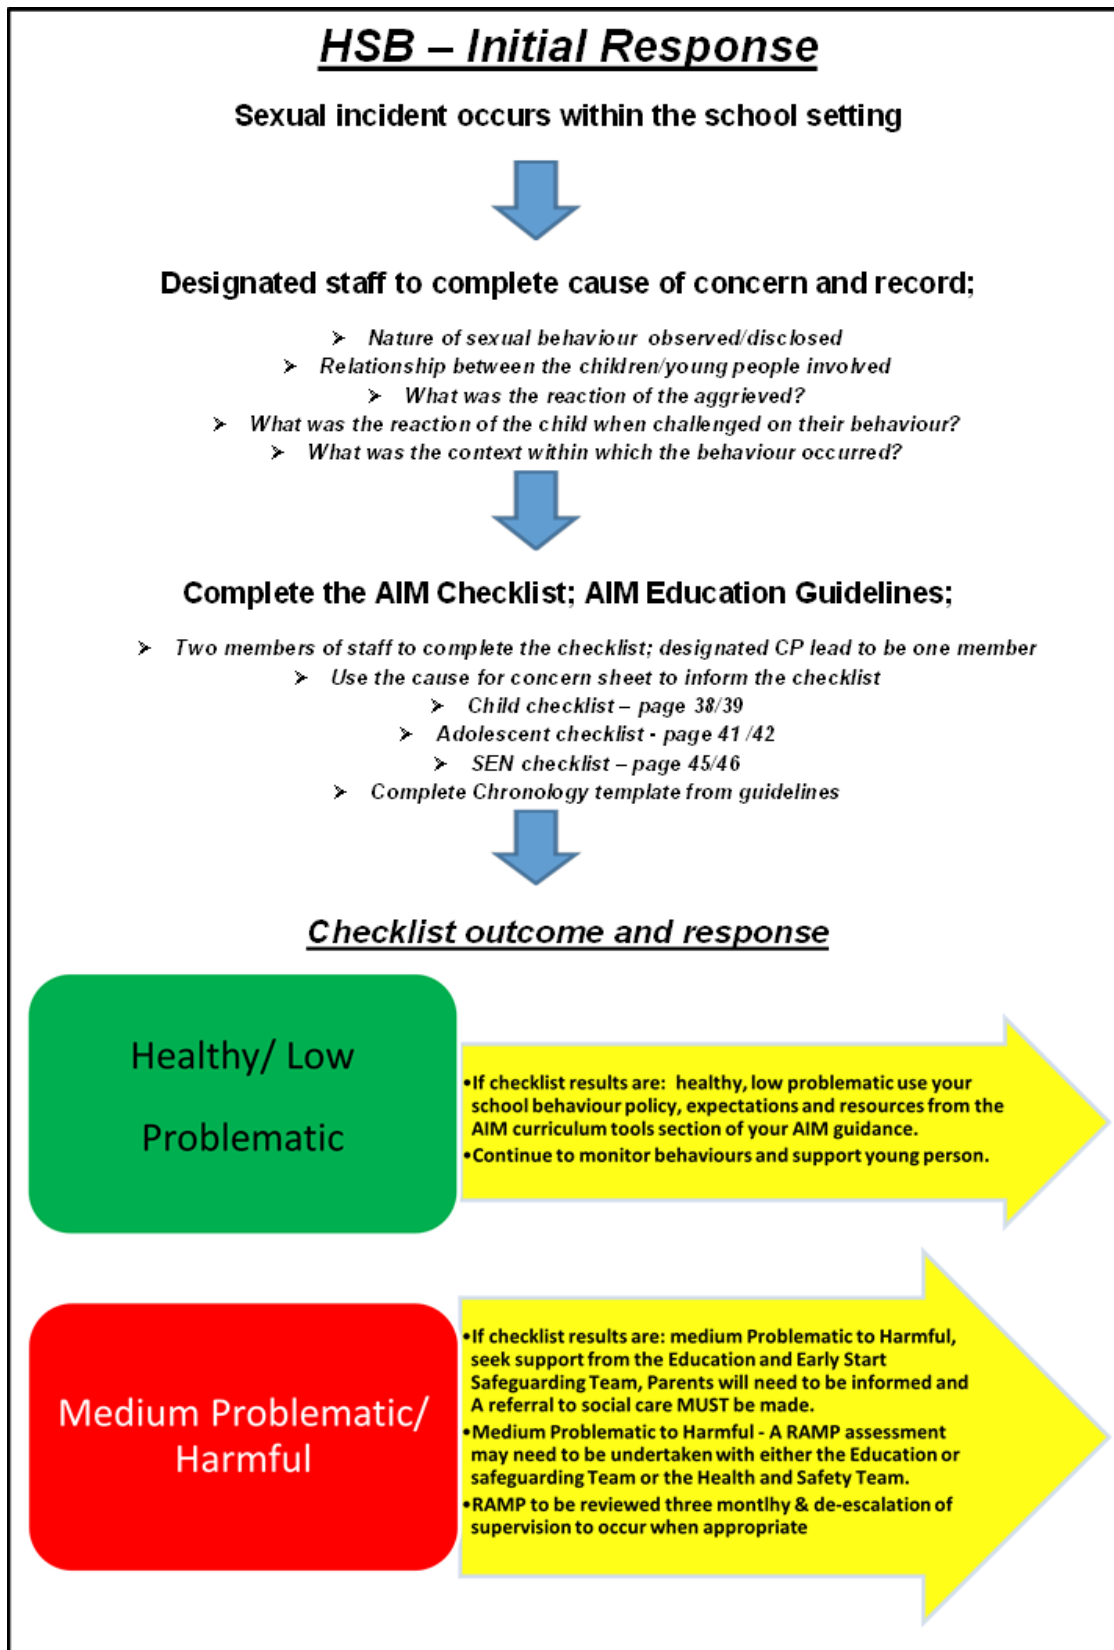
HSB – Initial Response

Sexual incident occurs within the school setting

Designated staff to complete cause of concern and record;

➢ Nature of sexual behaviour observed/disclosed
➢ Relationship between the children/young people involved
➢ What was the reaction of the aggrieved?
➢ What was the reaction of the child when challenged on their behaviour?
➢ What was the context within which the behaviour occurred?

Complete the AIM Checklist; AIM Education Guidelines;

➢ Two members of staff to complete the checklist; designated CP lead to be one member
➢ Use the cause for concern sheet to inform the checklist
➢ Child checklist – page 38/39
➢ Adolescent checklist - page 41 /42
➢ SEN checklist – page 45/46
➢ Complete Chronology template from guidelines

Checklist outcome and response

Healthy/ Low Problematic

•If checklist results are: healthy, low problematic use your school behaviour policy, expectations and resources from the AIM curriculum tools section of your AIM guidance.
•Continue to monitor behaviours and support young person.

Medium Problematic/ Harmful

•If checklist results are: medium Problematic to Harmful, seek support from the Education and Early Start Safeguarding Team, Parents will need to be informed and A referral to social care MUST be made.
•Medium Problematic to Harmful - A RAMP assessment may need to be undertaken with either the Education or safeguarding Team or the Health and Safety Team.
•RAMP to be reviewed three montlhy & de-escalation of supervision to occur when appropriate